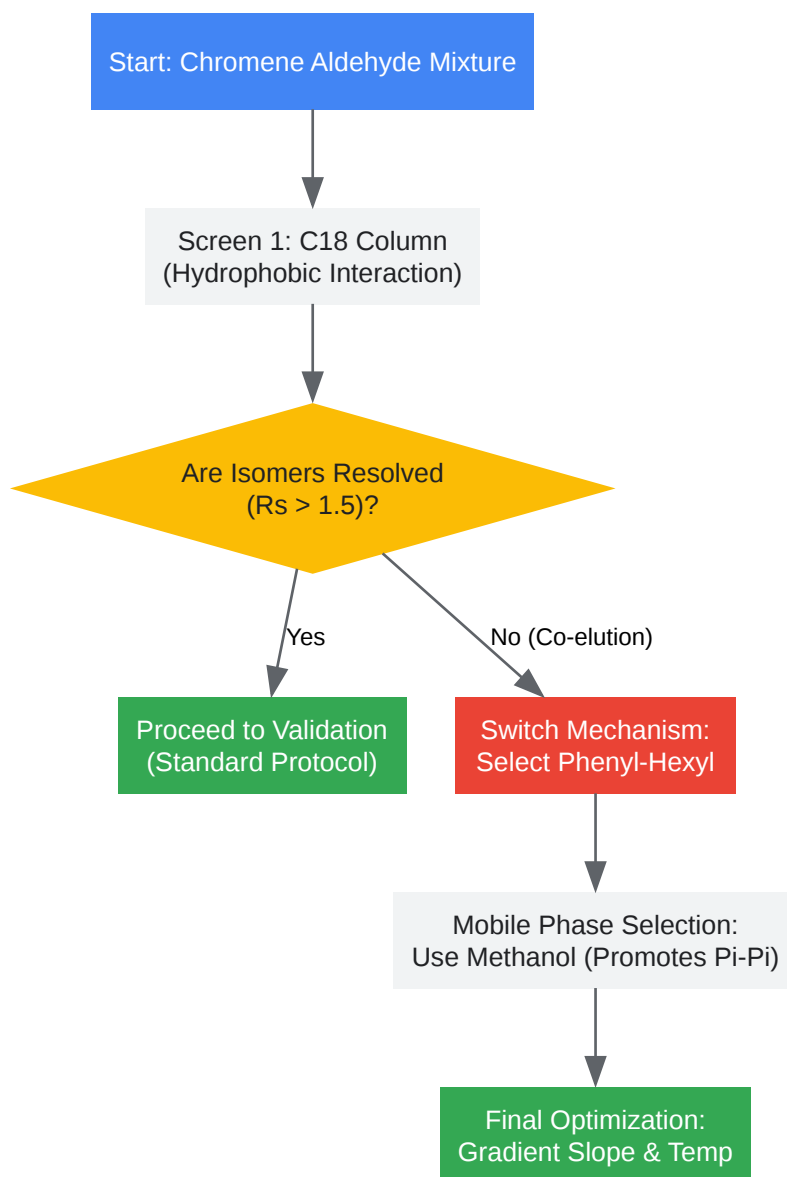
Start: Chromene Aldehyde Mixture

Screen 1: C18 Column
(Hydrophobic Interaction)

Are Isomers Resolved
(Rs > 1.5)?

Yes

No (Co-elution)

Proceed to Validation
(Standard Protocol)

Switch Mechanism:
Select Phenyl-Hexyl

Mobile Phase Selection:
Use Methanol (Promotes Pi-Pi)

Final Optimization:
Gradient Slope & Temp